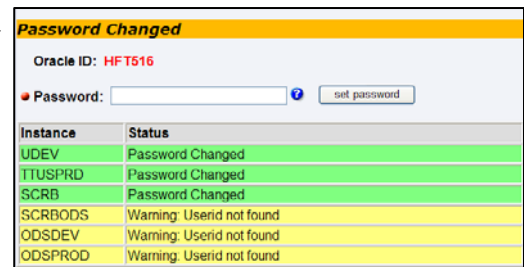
Password Changed

Oracle ID: HFT516

Password: ? set password

| Instance | Status |
|---|---|
| UDEV | Password Changed |
| TTUSPRD | Password Changed |
| SCRB | Password Changed |
| SCRBODS | Warning: Userid not found |
| ODSDEV | Warning: Userid not found |
| ODSPROD | Warning: Userid not found |